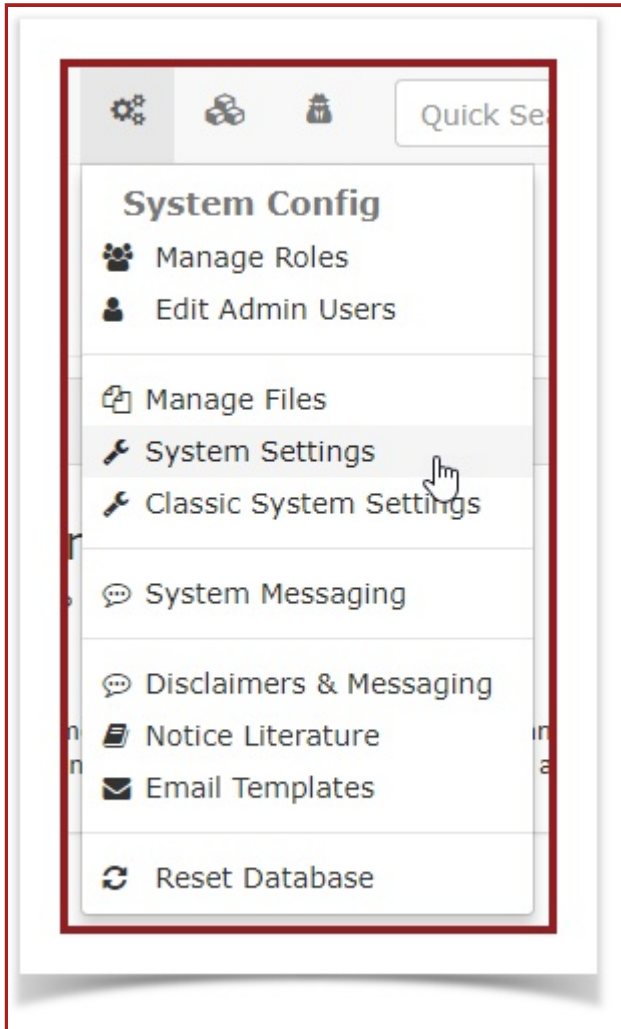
Quick Sea

System Config
Manage Roles
Edit Admin Users

Manage Files
System Settings
Classic System Settings

System Messaging

Disclaimers & Messaging
Notice Literature
Email Templates

Reset Database